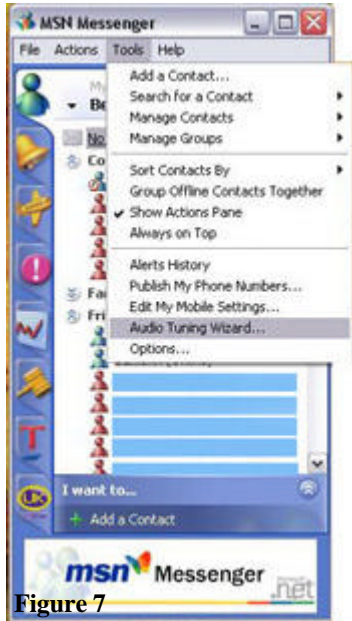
MSN Messenger

File Actions Tools Help

Add a Contact...
Search for a Contact
Manage Contacts
Manage Groups

Sort Contacts By
Group Offline Contacts Together
Show Actions Pane
Always on Top

Alerts History
Publish My Phone Numbers...
Edit My Mobile Settings...
Audio Tuning Wizard...
Options...

Be
No
Co
Fa
Fri

I want to...
Add a Contact

msn Messenger .net

Figure 7